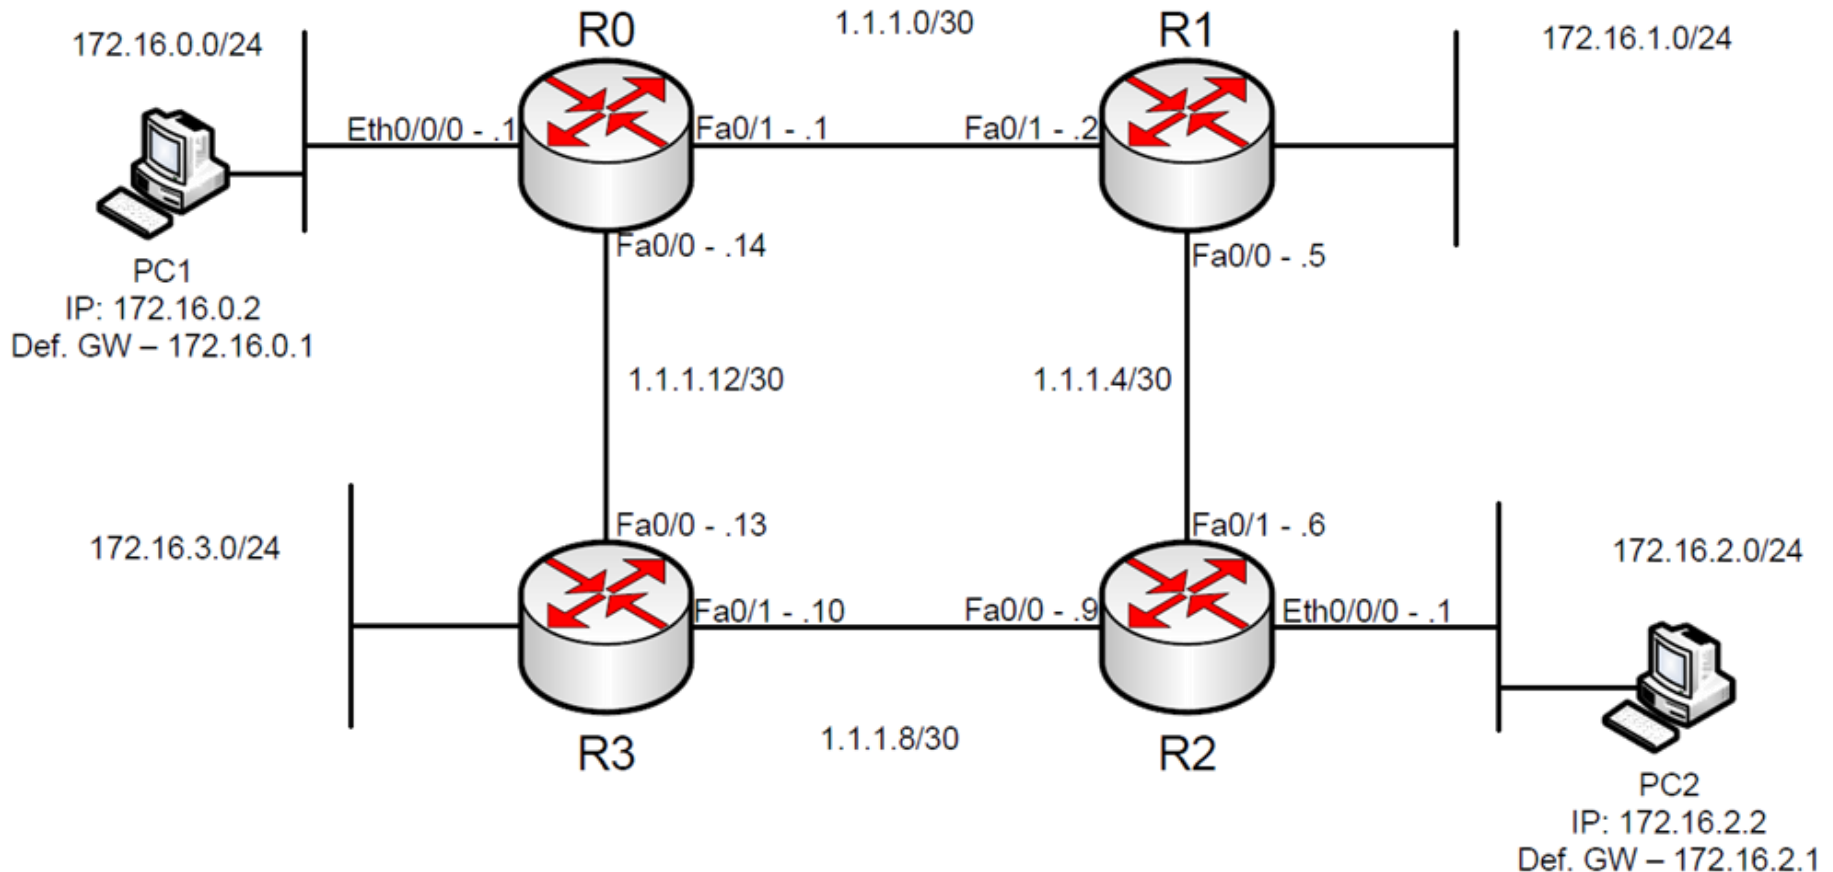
172.16.0.0/24

R0

1.1.1.0/30

R1

172.16.1.0/24

Eth0/0/0 - .1

Fa0/1 - .1

Fa0/1 - .2

Fa0/0 - .14

Fa0/0 - .5

PC1
IP: 172.16.0.2
Def. GW – 172.16.0.1

1.1.1.12/30

1.1.1.4/30

Fa0/0 - .13

Fa0/1 - .6

172.16.3.0/24

172.16.2.0/24

Fa0/1 - .10

Fa0/0 - .9

Eth0/0/0 - .1

R3

1.1.1.8/30

R2

PC2
IP: 172.16.2.2
Def. GW – 172.16.2.1